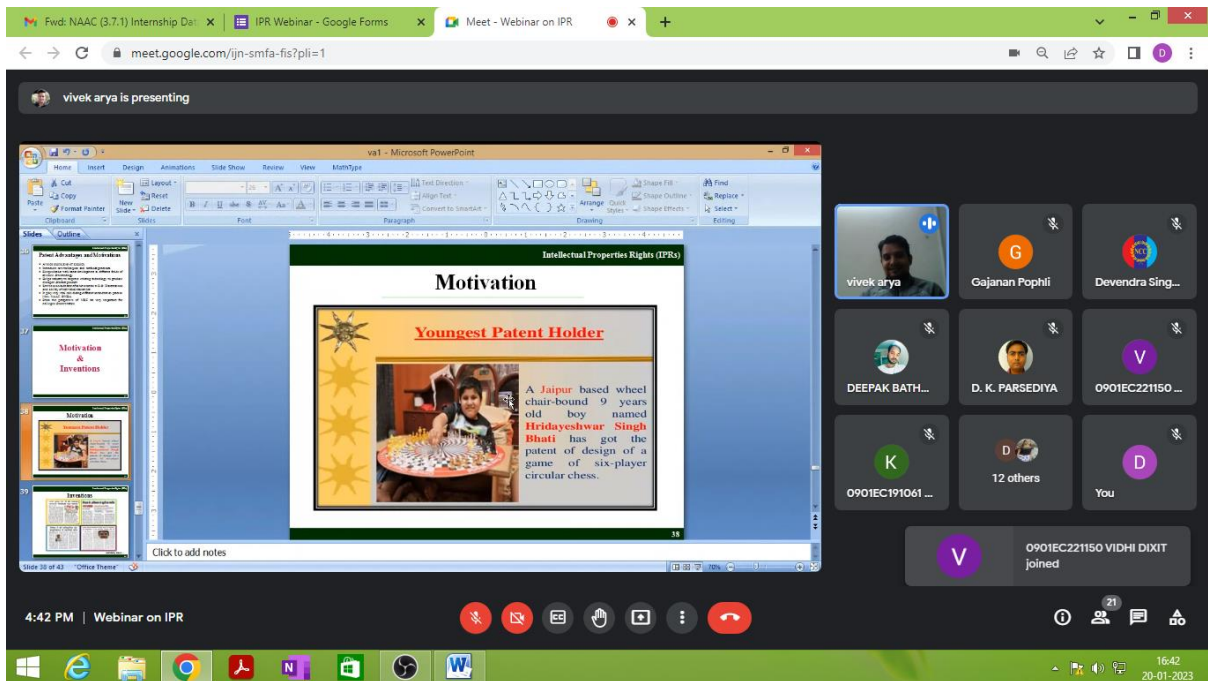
Fwd: NAAC (3.7.1) Internship Dat ×
IPR Webinar - Google Forms ×
Meet - Webinar on IPR ×
+

meet.google.com/ijn-smfa-fis?pli=1

vivek arya is presenting

va1 - Microsoft PowerPoint

Home Insert Design Animations Slide Show Review View MathType

Cut Copy Format Painter Paste Clipboard
Layout Reset Delete New Slide Slides
Font
Text Direction Align Text Convert to SmartArt Paragraph
Arrange Quick Styles Shape Fill Shape Outline Shape Effects Drawing
Find Replace Select Editing

Slides Outline

Patent Advantages and Motivations

Motivation & Inventions

Motivation

Youngest Patent Holder

Inventions

Intellectual Properties Rights (IPRs)

Motivation

Youngest Patent Holder

A Jaipur based wheel chair-bound 9 years old boy named Hridayeshwar Singh Bhati has got the patent of design of a game of six-player circular chess.

38

Click to add notes

Slide 38 of 43 "Office Theme"

vivek arya
G Gajanan Pophli
Devendra Sing...
DEEPAK BATH...
D. K. PARSEDIYA
V 0901EC221150 ...
K 0901EC191061 ...
12 others
D You

V 0901EC221150 VIDHI DIXIT joined

4:42 PM | Webinar on IPR

21

16:42
20-01-2023